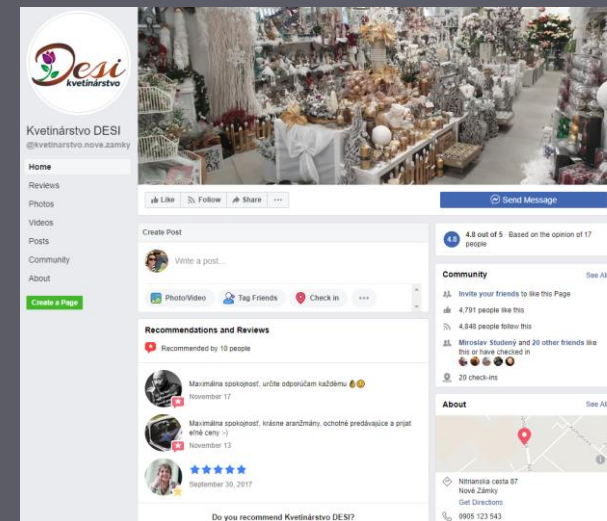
Desi
kvetinárstvo

Kvetinárstvo DESI
@kvetinarstvo.nove.zamky

Home
Reviews
Photos
Videos
Posts
Community
About

Create a Page

Like
Follow
Share
···

Send Message

Create Post

Write a post...

Photo/Video
Tag Friends
Check in
···

Recommendations and Reviews

Recommended by 18 people

Maximálna spokojnosť, určite odporúčam každému
November 17

Maximálna spokojnosť, krásne aranžmány, ochotné predávajúce a prijat eľné ceny :-)
November 13

★★★★★
September 30, 2017

Do you recommend Kvetinárstvo DESI?

4.8
4.8 out of 5 · Based on the opinion of 17 people

Community
See All

Invite your friends to like this Page
4,791 people like this
4,848 people follow this
Miroslav Studený and 20 other friends like this or have checked in
20 check-ins

About
See All

Nitrianska cesta 87
Nové Zámky
Get Directions

0905 123 543